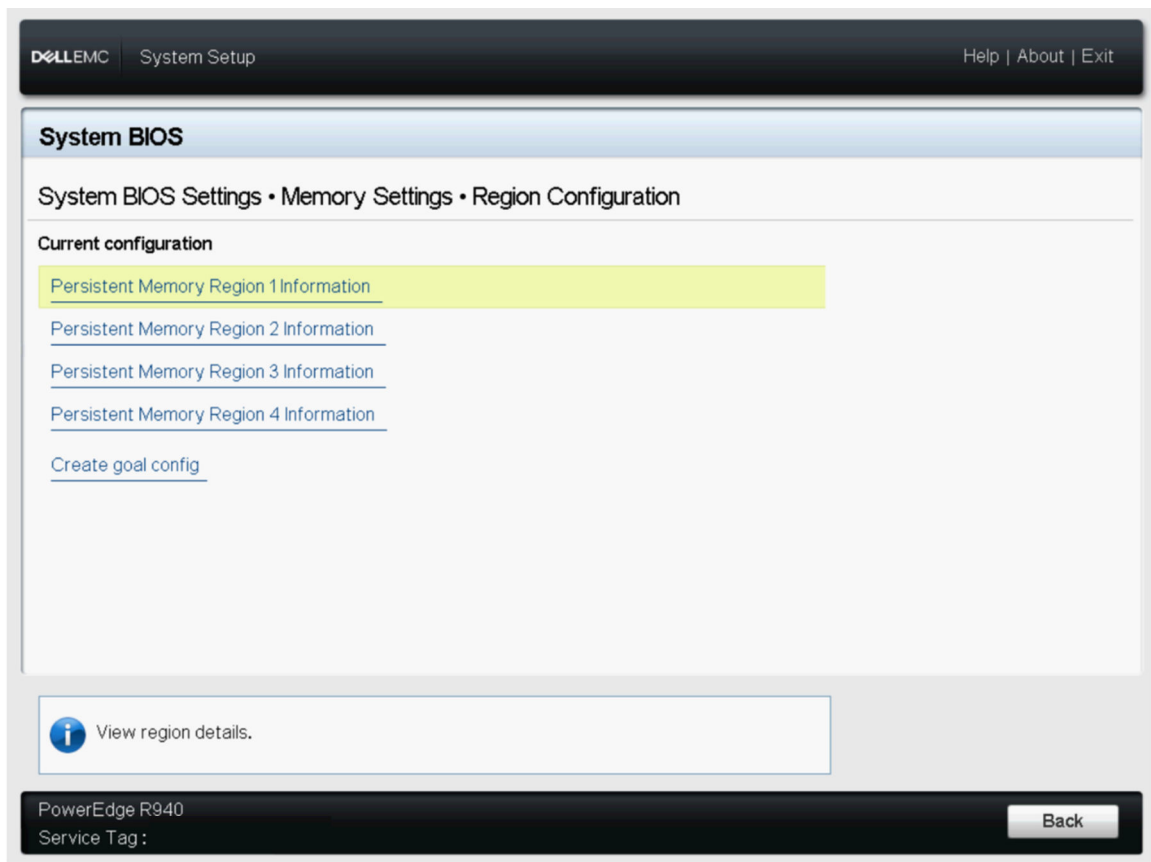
DELLEMC System Setup

Help | About | Exit

System BIOS

System BIOS Settings • Memory Settings • Region Configuration

Current configuration

Persistent Memory Region 1 Information

Persistent Memory Region 2 Information

Persistent Memory Region 3 Information

Persistent Memory Region 4 Information

Create goal config

View region details.

PowerEdge R940
Service Tag:

Back